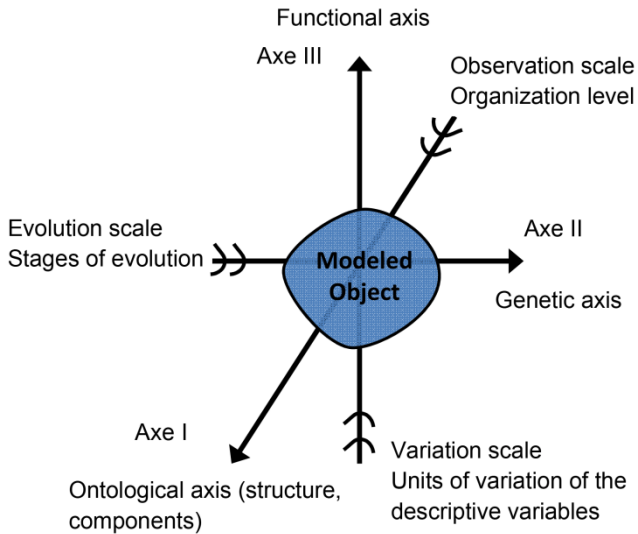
Functional axis

Axe III

Observation scale
Organization level

Evolution scale
Stages of evolution

Modeled Object

Axe II

Genetic axis

Axe I

Ontological axis (structure, components)

Variation scale
Units of variation of the descriptive variables